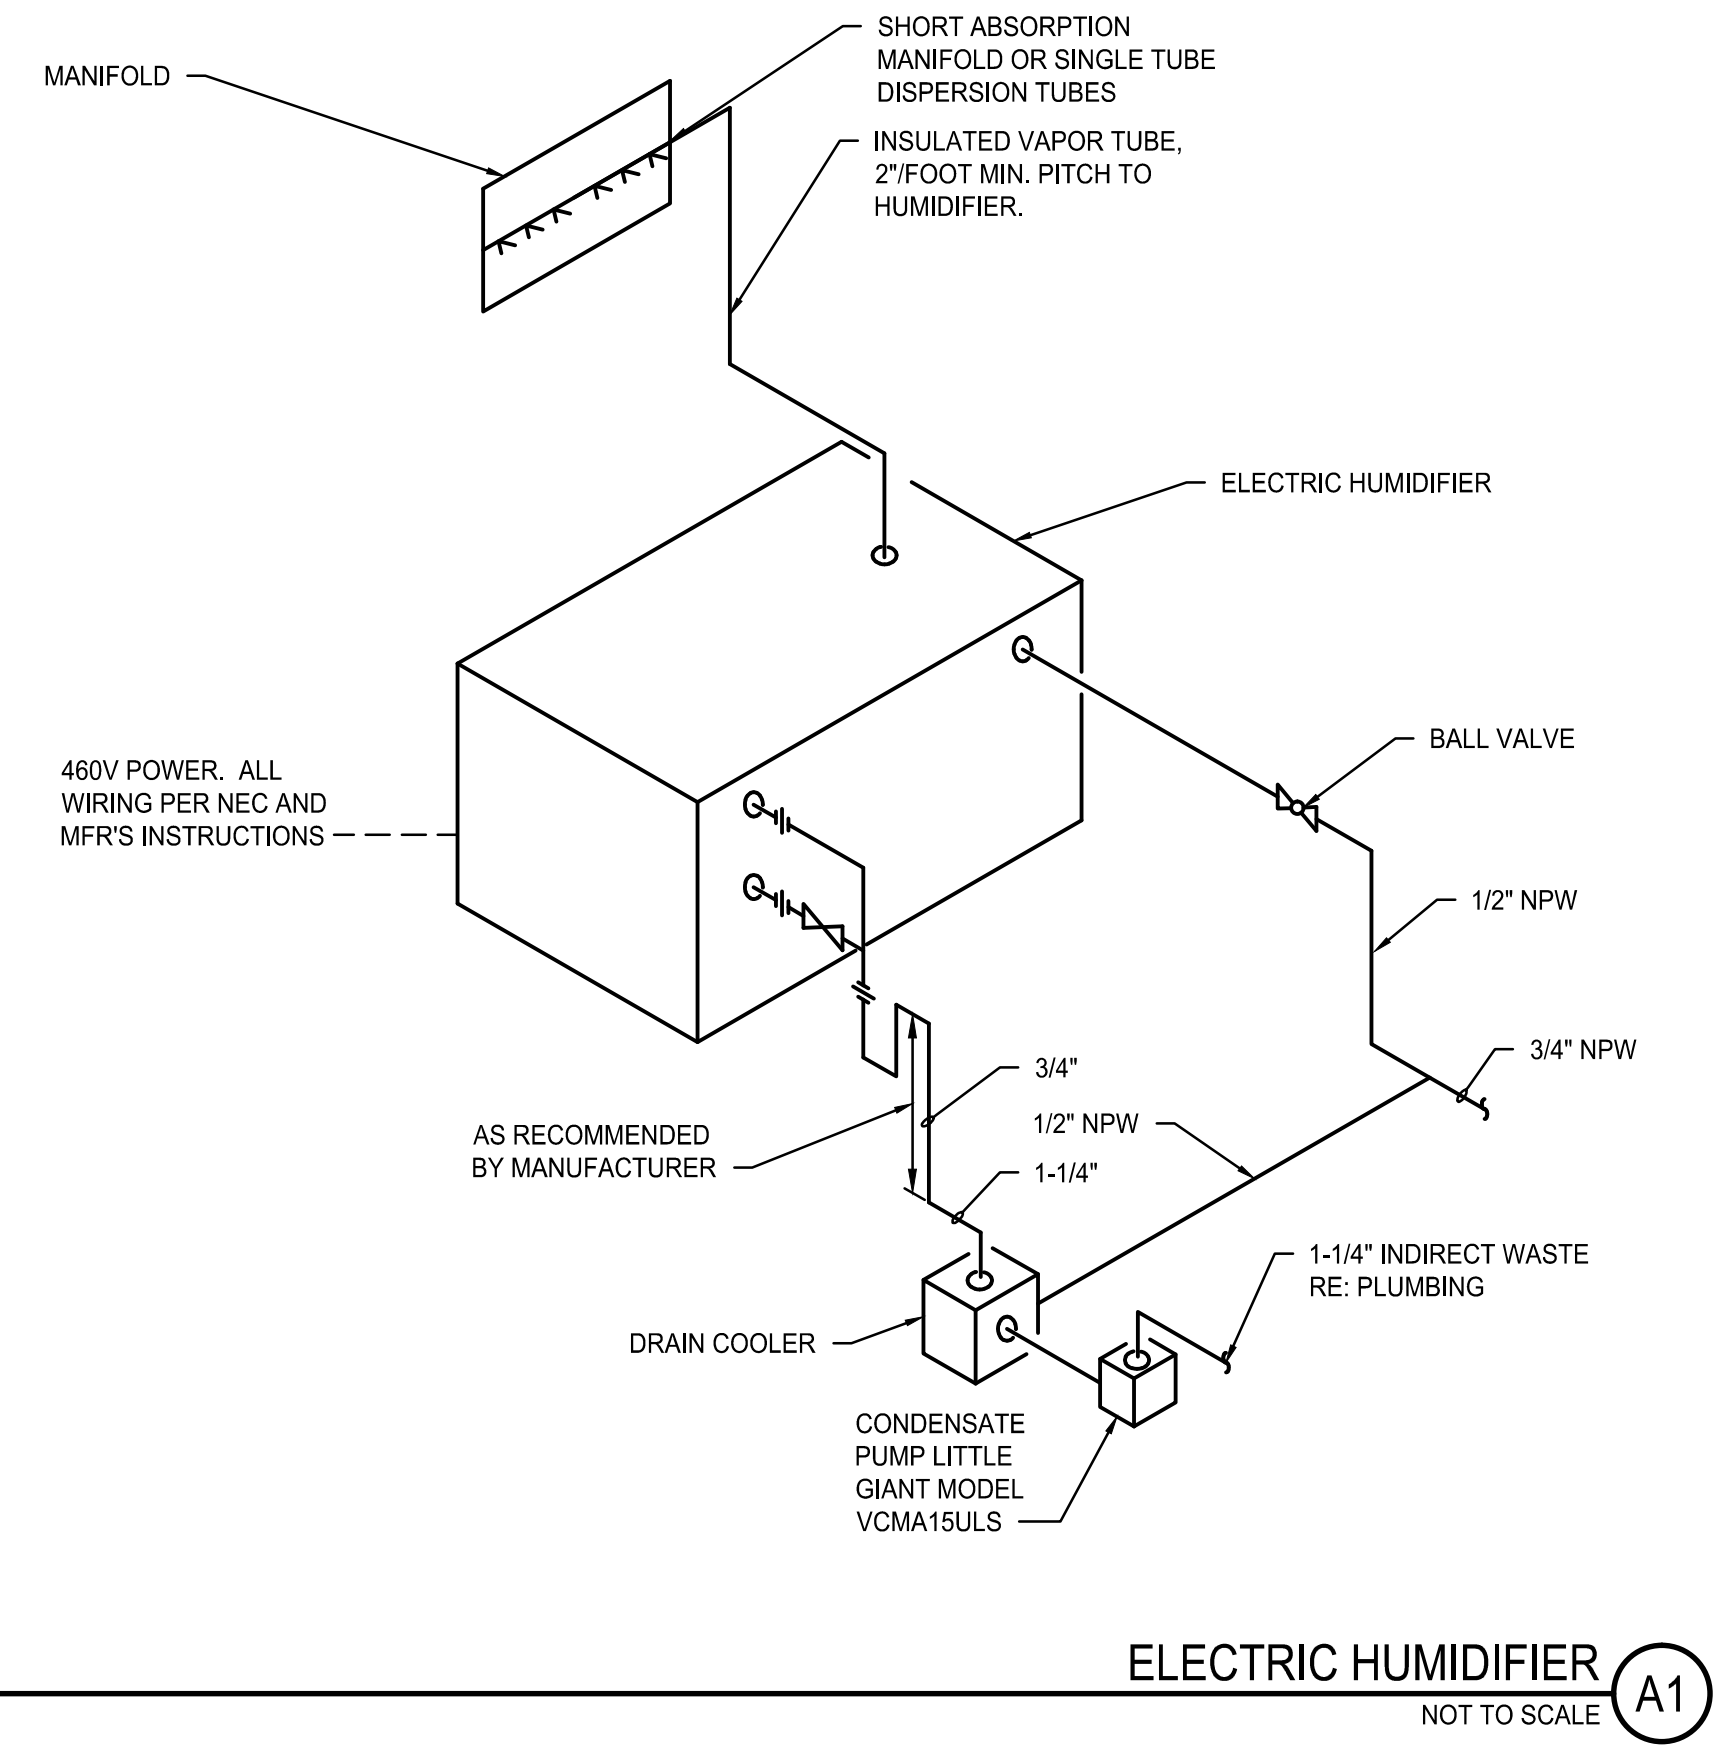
MANIFOLD

SHORT ABSORPTION MANIFOLD OR SINGLE TUBE DISPERSION TUBES

INSULATED VAPOR TUBE, 2"/FOOT MIN. PITCH TO HUMIDIFIER.

ELECTRIC HUMIDIFIER

BALL VALVE

460V POWER. ALL WIRING PER NEC AND MFR'S INSTRUCTIONS

1/2" NPW

3/4" NPW

3/4"

1/2" NPW

AS RECOMMENDED BY MANUFACTURER

1-1/4"

1-1/4" INDIRECT WASTE RE: PLUMBING

DRAIN COOLER

CONDENSATE PUMP LITTLE GIANT MODEL VCMA15ULS

ELECTRIC HUMIDIFIER

NOT TO SCALE

A1